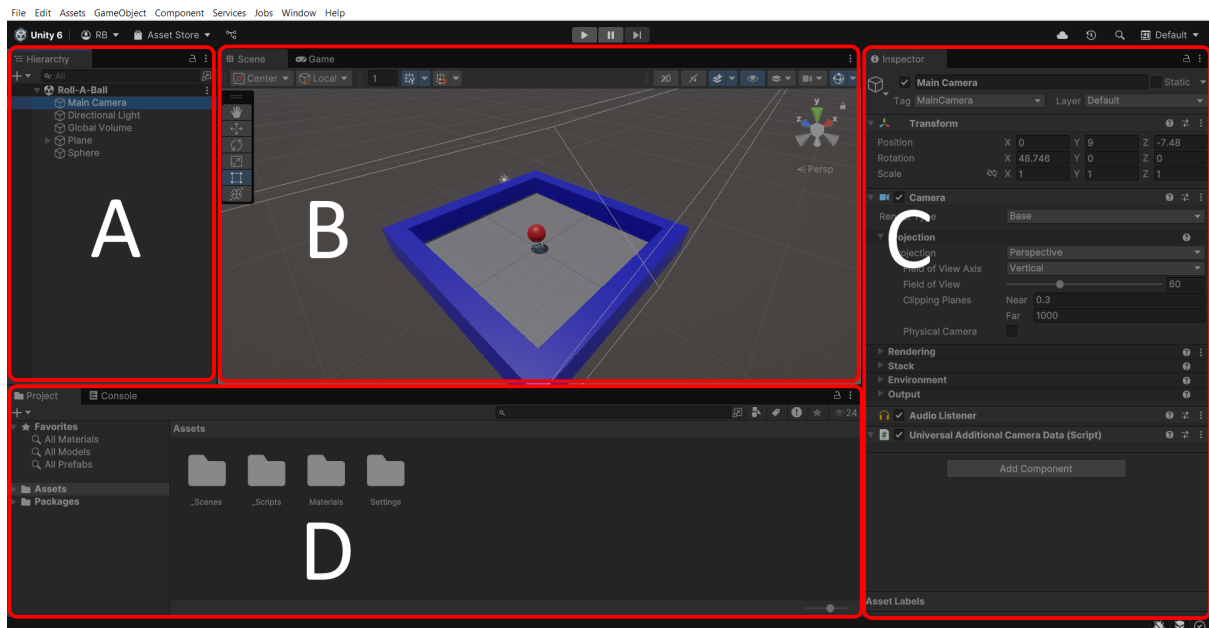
File Edit Assets GameObject Component Services Jobs Window Help

Unity 6 RB Asset Store Default

Hierarchy
All
Roll-A-Ball
Main Camera
Directional Light
Global Volume
Plane
Sphere

A

Scene Game
Center Local 1

B

Persp

Inspector
Main Camera Static
Tag MainCamera Layer Default
Transform
Position X 0 Y 9 Z -7.48
Rotation X 48.746 Y 0 Z 0
Scale X 1 Y 1 Z 1
Camera
Render Type Base
Projection
Projection Perspective
Field of View Axis Vertical
Field of View 60
Clipping Planes Near 0.3
Far 1000
Physical Camera
Rendering
Stack
Environment
Output
Audio Listener
Universal Additional Camera Data (Script)
Add Component

C

Asset Labels

Project Console
24
Favorites
All Materials
All Models
All Prefabs
Assets
Packages
Assets
_Scenes _Scripts Materials Settings

D